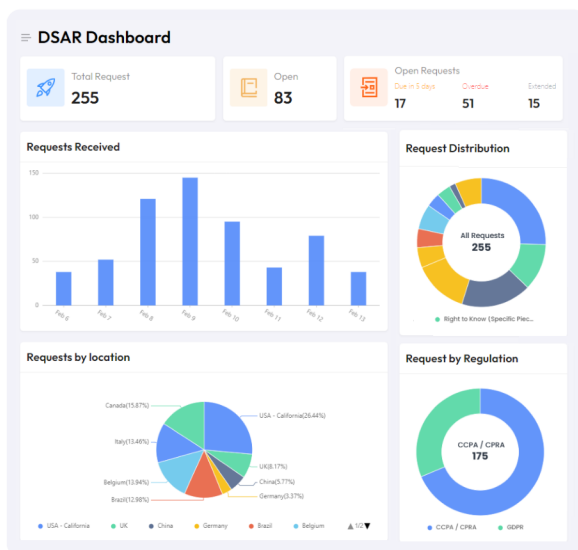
DSAR Dashboard

Total Request
255

Open
83

Open Requests
Due in 3 days
17
Overdue
51
Extended
15

Requests Received

150
100
50
0

Feb 6
Feb 7
Feb 8
Feb 9
Feb 10
Feb 11
Feb 12
Feb 13

Request Distribution

All Requests
255

Right to Know (Specific Piec...

Requests by location

Canada(15.87%)
USA - California(26.44%)
Italy(13.46%)
UK(8.17%)
China(5.77%)
Belgium(13.94%)
Germany(3.37%)
Brazil(12.98%)

USA - California
UK
China
Germany
Brazil
Belgium
1/2

Request by Regulation

CCPA / CPRA
175

CCPA / CPRA
GDPR